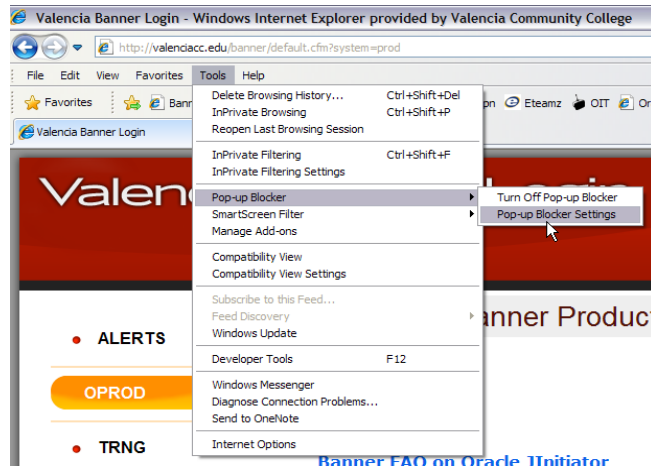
Valencia Banner Login - Windows Internet Explorer provided by Valencia Community College

http://valenciacc.edu/banner/default.cfm?system=prod

File Edit View Favorites Tools Help

Favorites Bann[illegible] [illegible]n Eteamz OIT On

Valencia Banner Login

Delete Browsing History... Ctrl+Shift+Del
InPrivate Browsing Ctrl+Shift+P
Reopen Last Browsing Session

InPrivate Filtering Ctrl+Shift+F
InPrivate Filtering Settings

Pop-up Blocker
SmartScreen Filter
Manage Add-ons

Compatibility View
Compatibility View Settings

Subscribe to this Feed...
Feed Discovery
Windows Update

Developer Tools F12

Windows Messenger
Diagnose Connection Problems...
Send to OneNote

Internet Options

Turn Off Pop-up Blocker
Pop-up Blocker Settings

Valen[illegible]

ALERTS

OPROD

TRNG

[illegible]anner Produc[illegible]

Banner FAQ on Oracle JInitiator